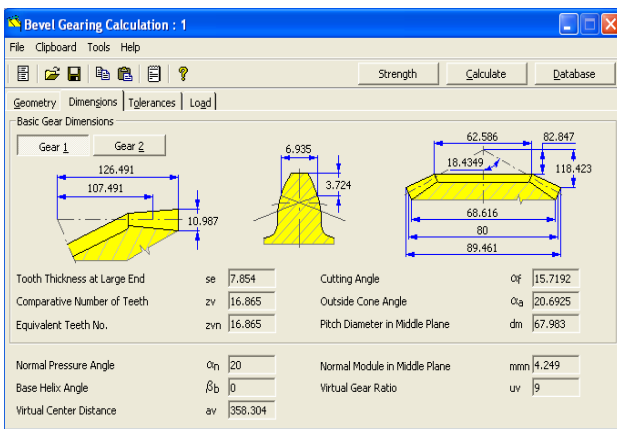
Bevel Gearing Calculation : 1

File Clipboard Tools Help

Strength Calculate Database

Geometry Dimensions Tolerances Load

Basic Gear Dimensions

Gear 1 Gear 2

126.491
107.491
10.987

6.935
3.724

62.586
82.847
18.4349
118.423
68.616
80
89.461

| Tooth Thickness at Large End | se | 7.854 | Cutting Angle | $\alpha_f$ | 15.7192 |
|---|---|---|---|---|---|
| Comparative Number of Teeth | zv | 16.865 | Outside Cone Angle | $\alpha_a$ | 20.6925 |
| Equivalent Teeth No. | zvn | 16.865 | Pitch Diameter in Middle Plane | dm | 67.983 |

| Normal Pressure Angle | $\alpha_n$ | 20 | Normal Module in Middle Plane | mmn | 4.249 |
|---|---|---|---|---|---|
| Base Helix Angle | $\beta_b$ | 0 | Virtual Gear Ratio | uv | 9 |
| Virtual Center Distance | av | 358.304 | | | |